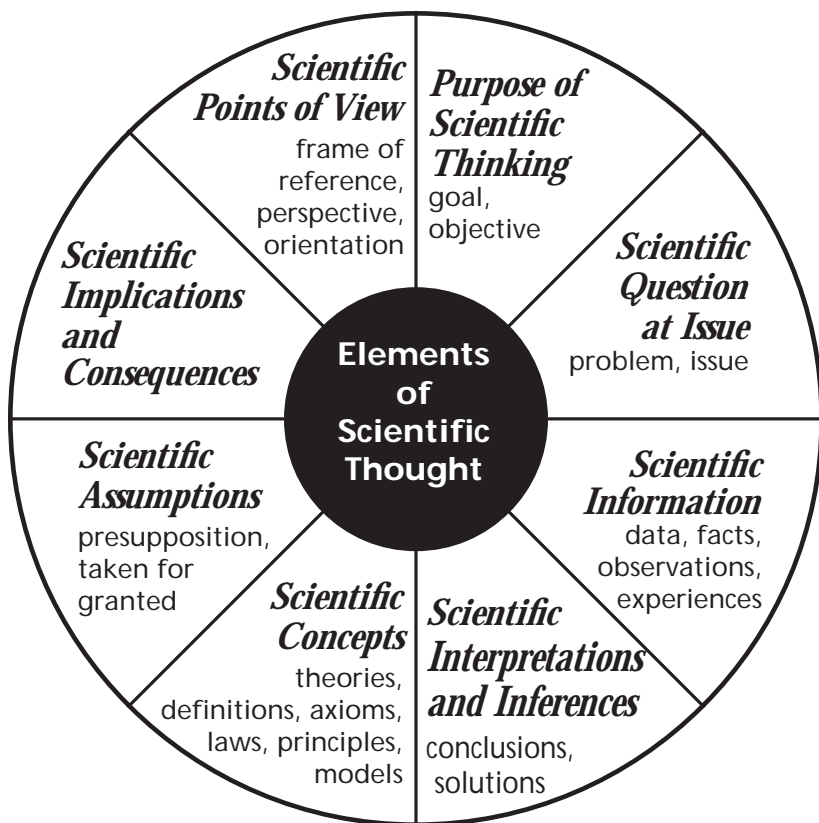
Elements of Scientific Thought

Purpose of Scientific Thinking
goal, objective

Scientific Question at Issue
problem, issue

Scientific Information
data, facts, observations, experiences

Scientific Interpretations and Inferences
conclusions, solutions

Scientific Concepts
theories, definitions, axioms, laws, principles, models

Scientific Assumptions
presupposition, taken for granted

Scientific Implications and Consequences

Scientific Points of View
frame of reference, perspective, orientation